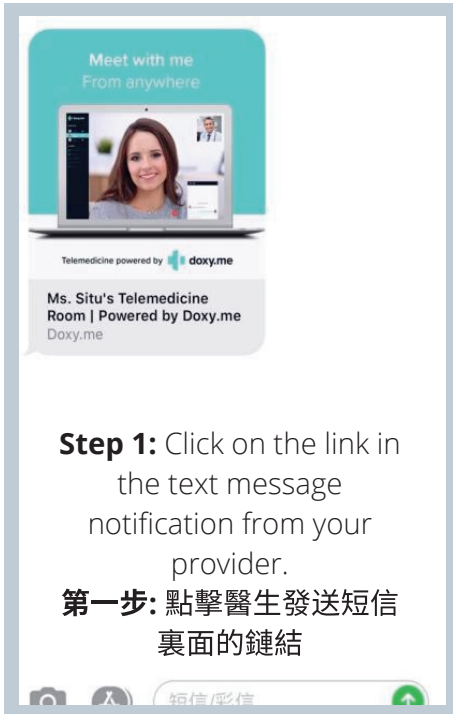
Meet with me
From anywhere

Telemedicine powered by doxy.me

Ms. Situ's Telemedicine Room | Powered by Doxy.me
Doxy.me

**Step 1:** Click on the link in the text message notification from your provider.
**第一步:** 點擊醫生發送短信裏面的鏈結

短信/彩信